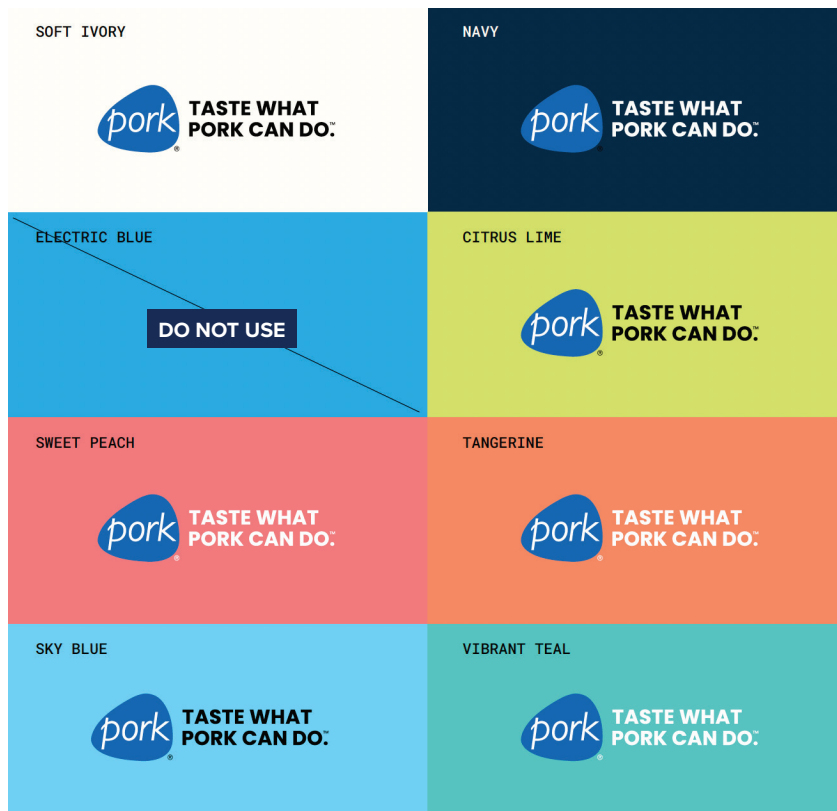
SOFT IVORY

pork® TASTE WHAT PORK CAN DO.™

NAVY

pork® TASTE WHAT PORK CAN DO.™

ELECTRIC BLUE

DO NOT USE

CITRUS LIME

pork® TASTE WHAT PORK CAN DO.™

SWEET PEACH

pork® TASTE WHAT PORK CAN DO.™

TANGERINE

pork® TASTE WHAT PORK CAN DO.™

SKY BLUE

pork® TASTE WHAT PORK CAN DO.™

VIBRANT TEAL

pork® TASTE WHAT PORK CAN DO.™